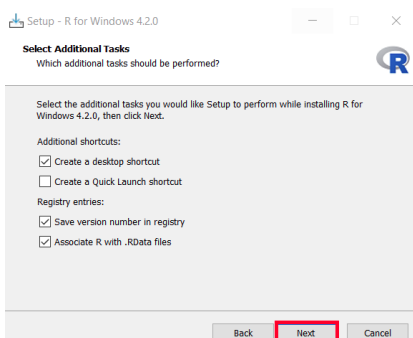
Setup - R for Windows 4.2.0

Select Additional Tasks
Which additional tasks should be performed?

R

Select the additional tasks you would like Setup to perform while installing R for Windows 4.2.0, then click Next.

Additional shortcuts:

Create a desktop shortcut

Create a Quick Launch shortcut

Registry entries:

Save version number in registry

Associate R with .RData files

Back Next Cancel